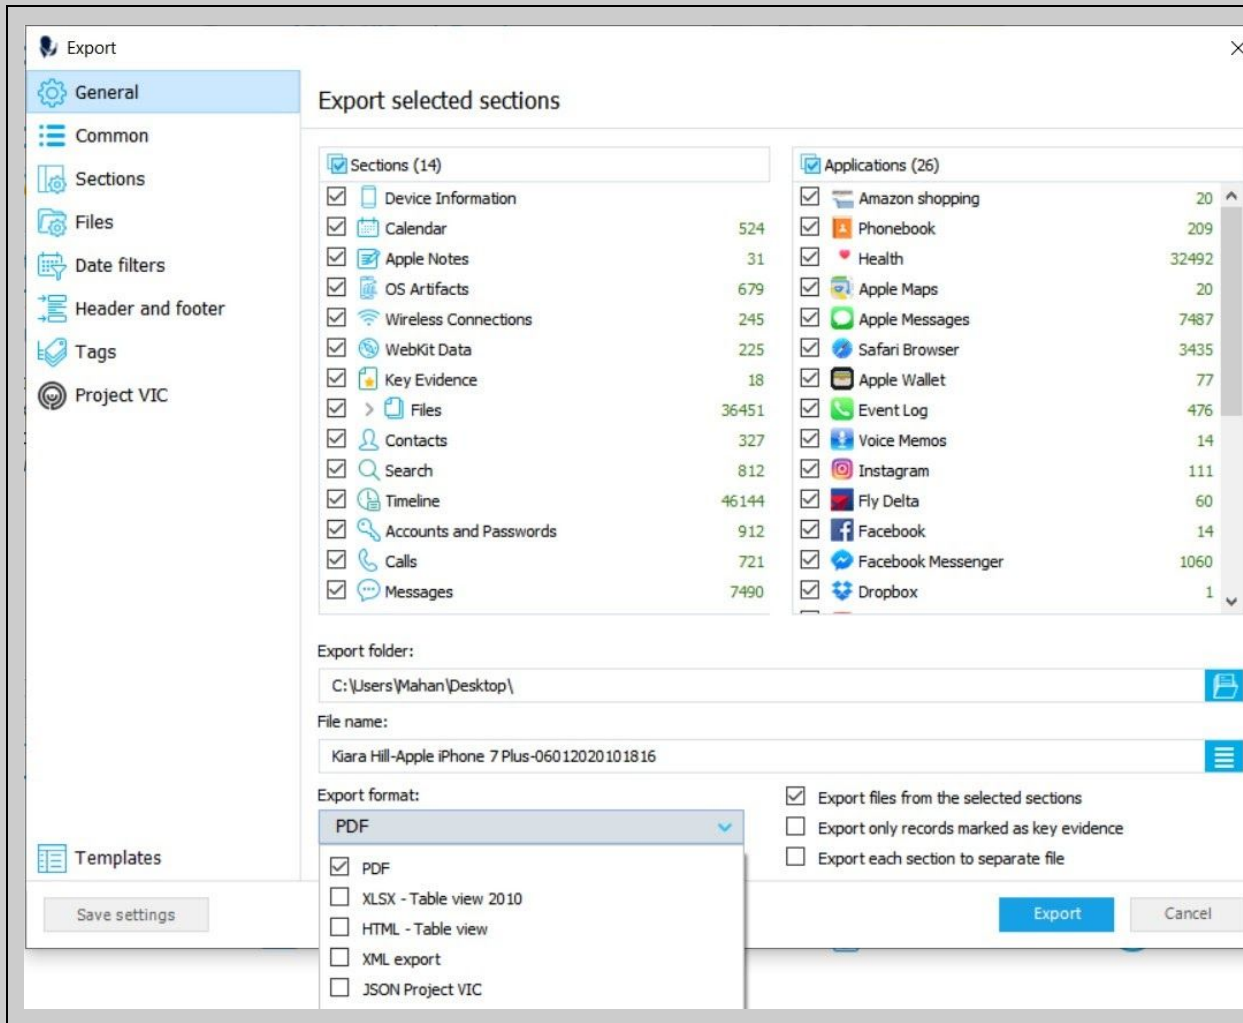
Export

General
Common
Sections
Files
Date filters
Header and footer
Tags
Project VIC

Templates

Save settings

Export selected sections

Sections (14)

| | | |
|---|---|---|
| ☑ | Device Information | |
| ☑ | Calendar | 524 |
| ☑ | Apple Notes | 31 |
| ☑ | OS Artifacts | 679 |
| ☑ | Wireless Connections | 245 |
| ☑ | WebKit Data | 225 |
| ☑ | Key Evidence | 18 |
| ☑ | Files | 36451 |
| ☑ | Contacts | 327 |
| ☑ | Search | 812 |
| ☑ | Timeline | 46144 |
| ☑ | Accounts and Passwords | 912 |
| ☑ | Calls | 721 |
| ☑ | Messages | 7490 |

Applications (26)

| | | |
|---|---|---|
| ☑ | Amazon shopping | 20 |
| ☑ | Phonebook | 209 |
| ☑ | Health | 32492 |
| ☑ | Apple Maps | 20 |
| ☑ | Apple Messages | 7487 |
| ☑ | Safari Browser | 3435 |
| ☑ | Apple Wallet | 77 |
| ☑ | Event Log | 476 |
| ☑ | Voice Memos | 14 |
| ☑ | Instagram | 111 |
| ☑ | Fly Delta | 60 |
| ☑ | Facebook | 14 |
| ☑ | Facebook Messenger | 1060 |
| ☑ | Dropbox | 1 |

Export folder:
C:\Users\Mahan\Desktop\

File name:
Kiara Hill-Apple iPhone 7 Plus-06012020101816

Export format:
PDF

☑ PDF
☐ XLSX - Table view 2010
☐ HTML - Table view
☐ XML export
☐ JSON Project VIC

☑ Export files from the selected sections
☐ Export only records marked as key evidence
☐ Export each section to separate file

Export
Cancel